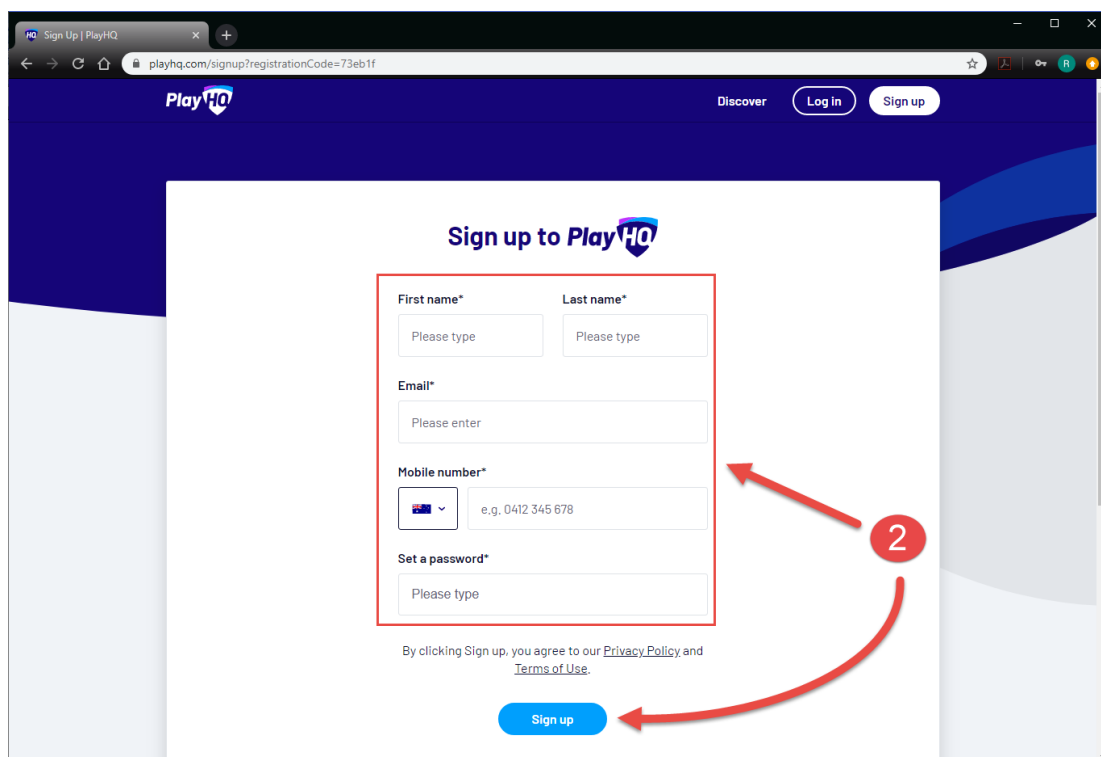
Sign Up | PlayHQ

playhq.com/signup?registrationCode=73eb1f

R

PlayHQ

Discover

Log in

Sign up

Sign up to PlayHQ

First name*

Please type

Last name*

Please type

Email*

Please enter

Mobile number*

e.g. 0412 345 678

Set a password*

Please type

2

By clicking Sign up, you agree to our Privacy Policy and Terms of Use.

Sign up